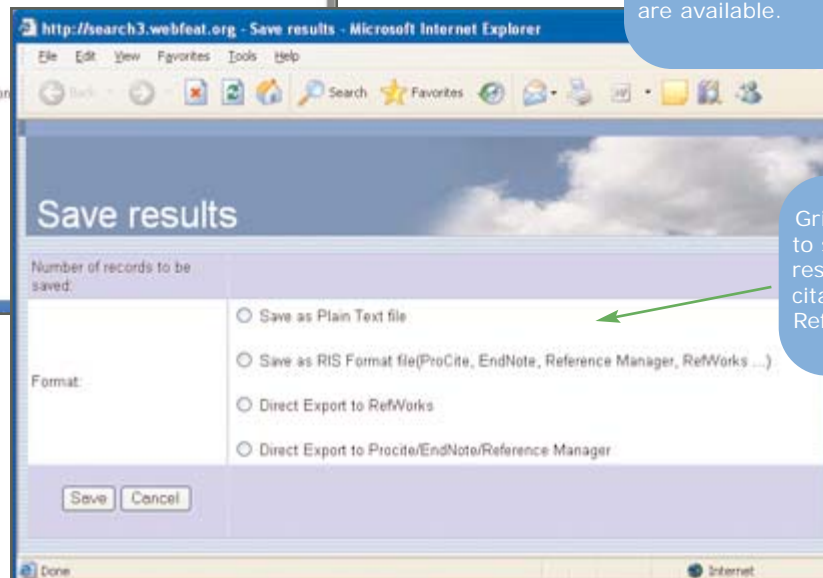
are available.

http://search3.webfeat.org - Save results - Microsoft Internet Explorer

File Edit View Favorites Tools Help

Back Search Favorites

Save results

Number of records to be saved:

Format:

Save as Plain Text file

Save as RIS Format file(ProCite, EndNote, Reference Manager, RefWorks ...)

Direct Export to RefWorks

Direct Export to Procite/EndNote/Reference Manager

Save Cancel

Gr
to
res
cita
Re

Done

Internet